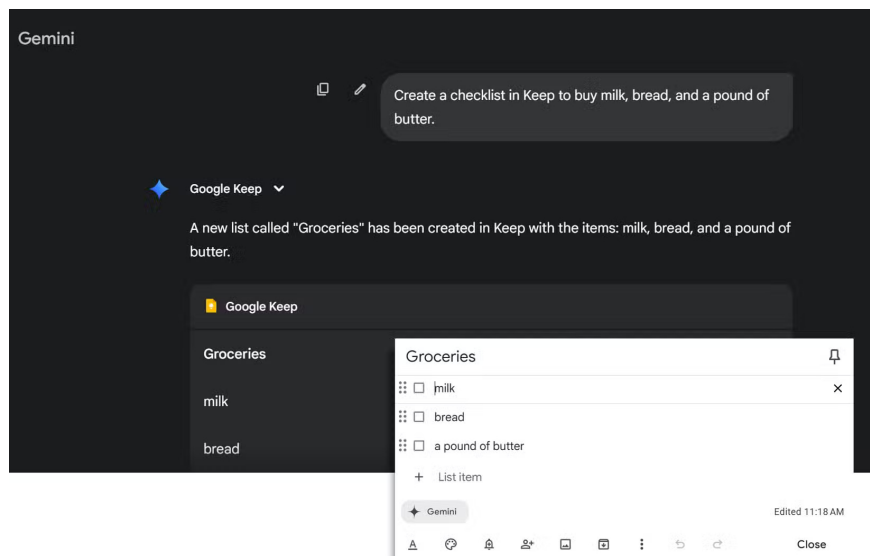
Gemini

Create a checklist in Keep to buy milk, bread, and a pound of butter.

Google Keep

A new list called "Groceries" has been created in Keep with the items: milk, bread, and a pound of butter.

Google Keep

Groceries

milk

bread

Groceries

milk

bread

a pound of butter

+ List item

Gemini

Edited 11:18 AM

Close